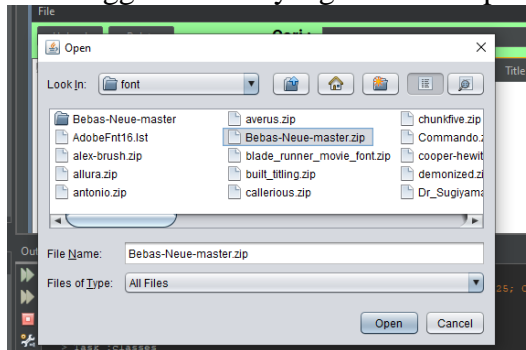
File

Open

Look In: font

Bebas-Neue-master
AdobeFnt16.lst
alex-brush.zip
allura.zip
antonio.zip
averus.zip
Bebas-Neue-master.zip
blade_runner_movie_font.zip
built_titling.zip
callerious.zip
chunkfive.zip
Commando.z
cooper-hewit
demonized.z
Dr_Sugiyama

File Name: Bebas-Neue-master.zip

Files of Type: All Files

Open Cancel

Title